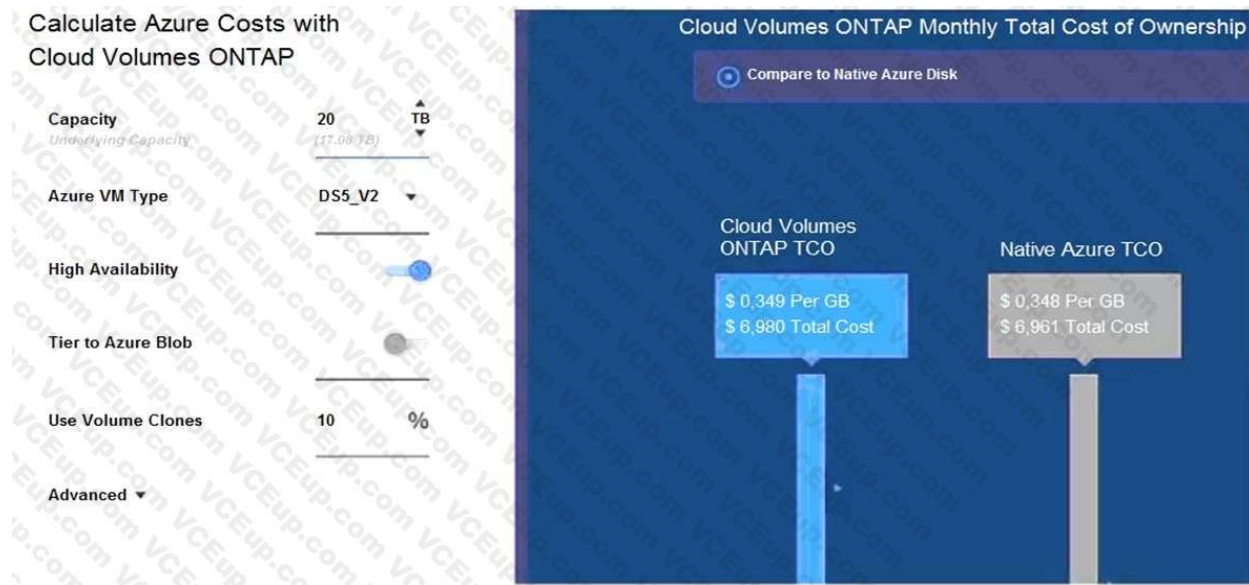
Calculate Azure Costs with Cloud Volumes ONTAP

Capacity
Underlying Capacity
20
(17.98 TB)
TB

Azure VM Type
DS5_V2

High Availability

Tier to Azure Blob

Use Volume Clones
10
%

Advanced

Cloud Volumes ONTAP Monthly Total Cost of Ownership

Compare to Native Azure Disk

Cloud Volumes ONTAP TCO
$ 0,349 Per GB
$ 6,980 Total Cost

Native Azure TCO
$ 0,348 Per GB
$ 6,961 Total Cost